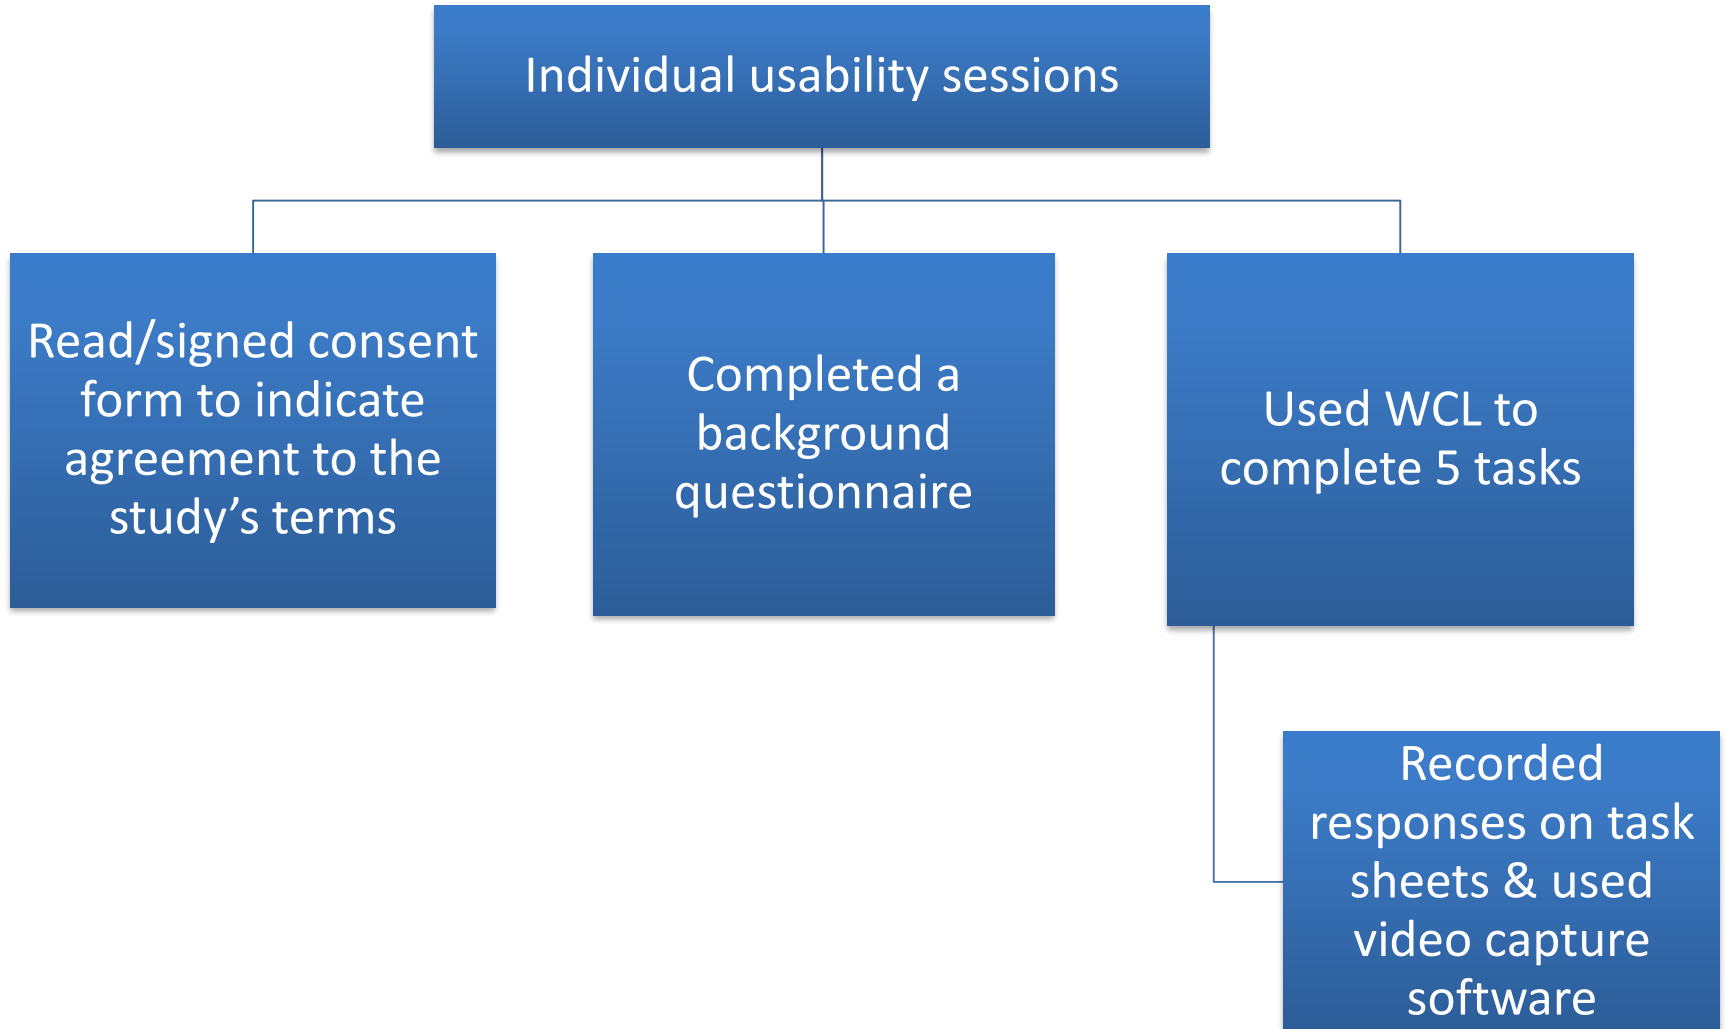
Individual usability sessions

Read/signed consent form to indicate agreement to the study’s terms

Completed a background questionnaire

Used WCL to complete 5 tasks

Recorded responses on task sheets & used video capture software